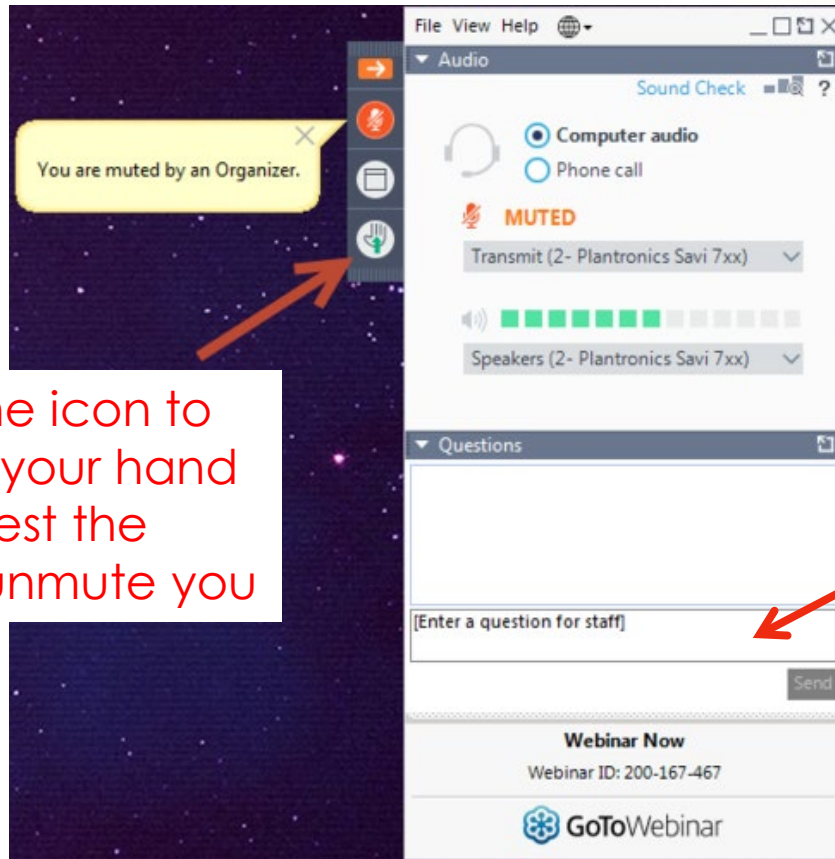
You are muted by an Organizer.

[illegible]e icon to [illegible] your hand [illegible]est the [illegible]unmute you

File View Help

Audio

Sound Check ?

Computer audio

Phone call

MUTED

Transmit (2- Plantronics Savi 7xx)

Speakers (2- Plantronics Savi 7xx)

Questions

[Enter a question for staff]

Send

Webinar Now

Webinar ID: 200-167-467

GoToWebinar